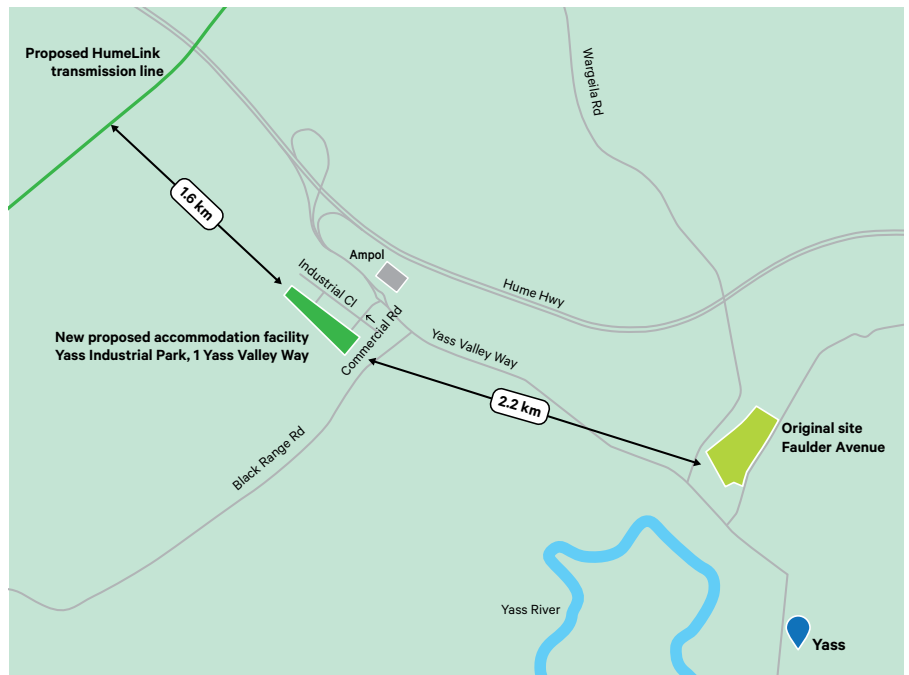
Proposed HumeLink transmission line

Wargella Rd

1.6 km

Ampol

Industrial Cl

Hume Hwy

Commercial Rd

Yass Valley Way

New proposed accommodation facility Yass Industrial Park, 1 Yass Valley Way

2.2 km

Original site Faulder Avenue

Black Range Rd

Yass River

Yass